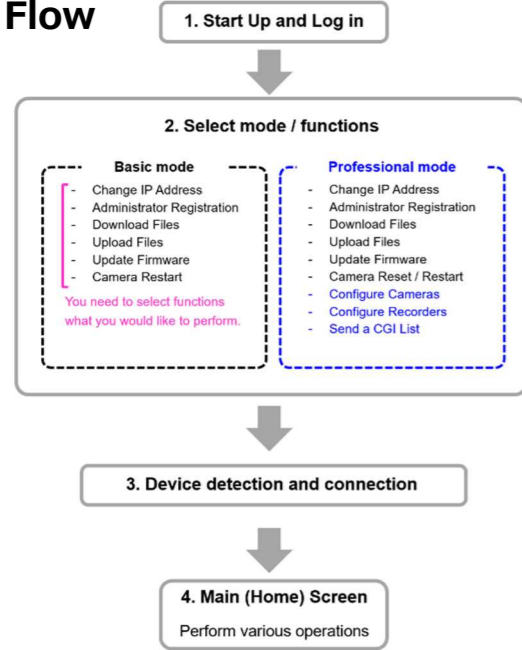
Flow

1. Start Up and Log in

2. Select mode / functions

Basic mode

- Change IP Address
- Administrator Registration
- Download Files
- Upload Files
- Update Firmware
- Camera Restart

You need to select functions what you would like to perform.

Professional mode

- Change IP Address
- Administrator Registration
- Download Files
- Upload Files
- Update Firmware
- Camera Reset / Restart
- Configure Cameras
- Configure Recorders
- Send a CGI List

3. Device detection and connection

4. Main (Home) Screen

Perform various operations